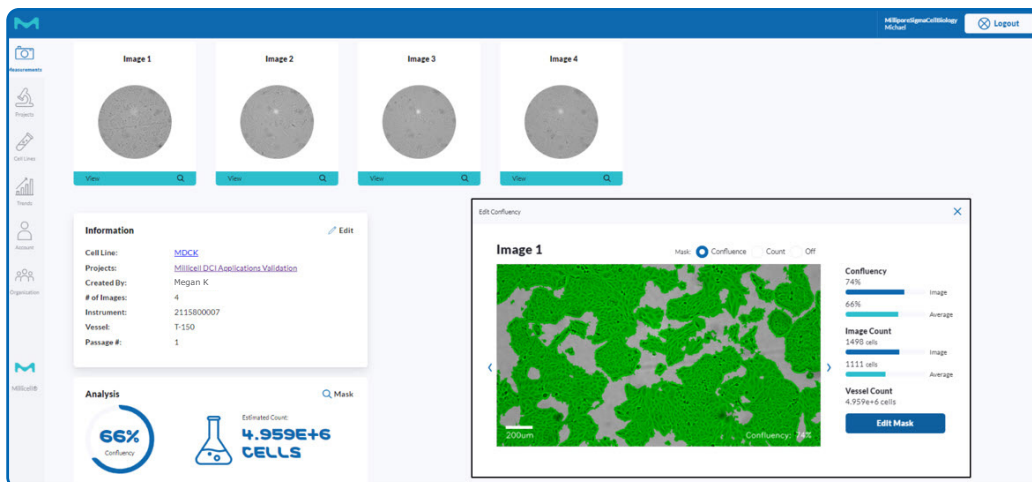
MilliporeSigmaCellBiology
Michael

Logout

Measurements
Projects
Cell Lines
Trends
Account
Organization
Millicell®

Image 1
View

Image 2
View

Image 3
View

Image 4
View

Information
Edit

| | |
|---|---|
| Cell Line: | MDCK |
| Projects: | Millicell DCI Applications Validation |
| Created By: | Megan K |
| # of Images: | 4 |
| Instrument: | 2115800007 |
| Vessel: | T-150 |
| Passage #: | 1 |

Analysis
Mask

66%
Confluency

Estimated Count:
4.959E+6 CELLS

Edit Confluency

Image 1
Mask: Confluence Count Off

200um
Confluency: 74%

Confluency
74%
Image
66%
Average

Image Count
1498 cells
Image
1111 cells
Average

Vessel Count
4.959e+6 cells

Edit Mask